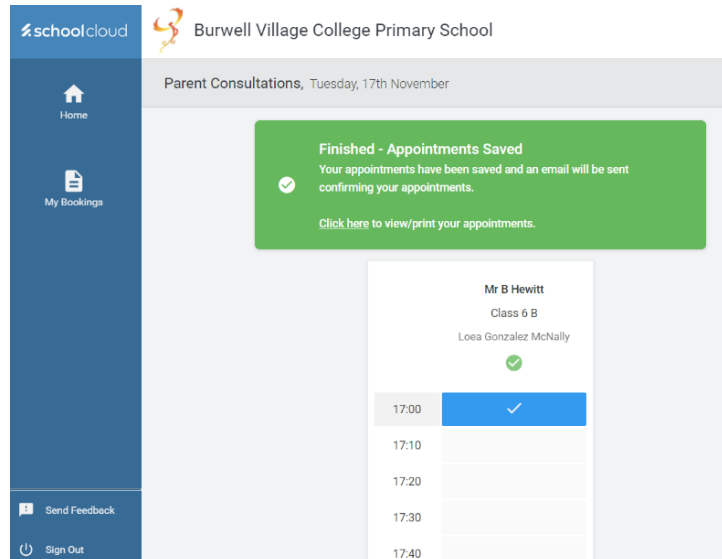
schoolcloud

Home

My Bookings

Send Feedback

Sign Out

Burwell Village College Primary School

Parent Consultations, Tuesday, 17th November

Finished - Appointments Saved
Your appointments have been saved and an email will be sent confirming your appointments.

Click here to view/print your appointments.

Mr B Hewitt
Class 6 B
Loea Gonzalez McNally

17:00
17:10
17:20
17:30
17:40